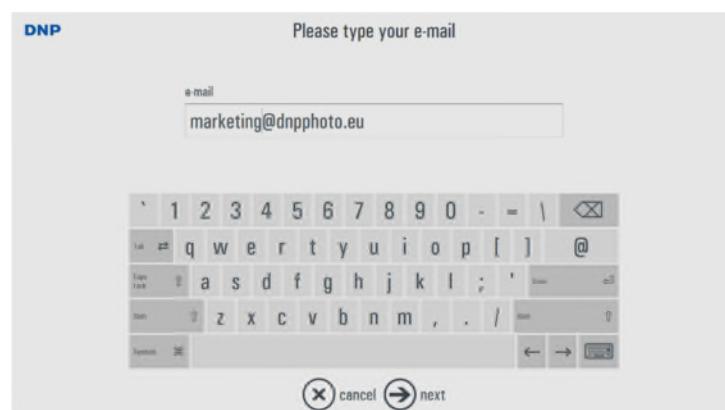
DNP

Please type your e-mail

e-mail

marketing@dnpphoto.eu

` 1 2 3 4 5 6 7 8 9 0 - = \

Tab q w e r t y u i o p [ ] @

Caps Lock a s d f g h j k l ; ' Enter

Shift z x c v b n m , . / Shift

Symbol ← →

cancel next